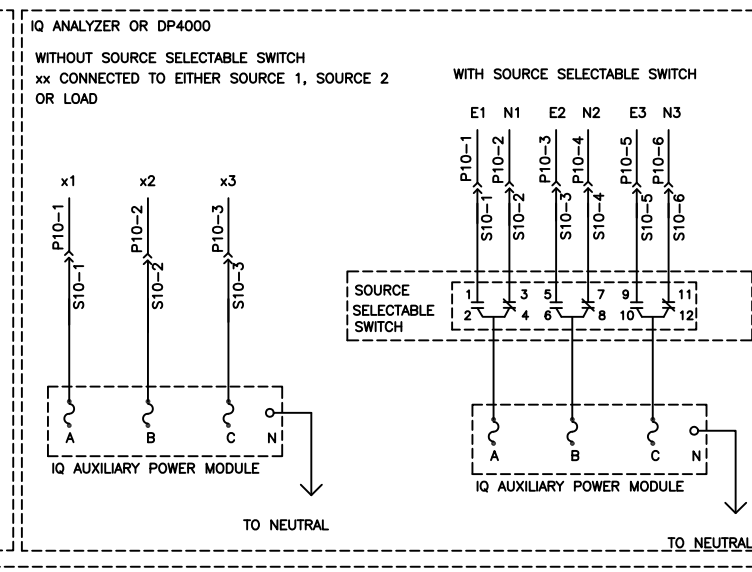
IQ ANALYZER OR DP4000

WITHOUT SOURCE SELECTABLE SWITCH
xx CONNECTED TO EITHER SOURCE 1, SOURCE 2 OR LOAD

WITH SOURCE SELECTABLE SWITCH

x1 x2 x3

P10–1 P10–2 P10–3

S10–1 S10–2 S10–3

A B C N

IQ AUXILIARY POWER MODULE

TO NEUTRAL

E1 N1 E2 N2 E3 N3

P10–1 P10–2 P10–3 P10–4 P10–5 P10–6

S10–1 S10–2 S10–3 S10–4 S10–5 S10–6

SOURCE SELECTABLE SWITCH

1 3 5 7 9 11
2 4 6 8 10 12

A B C N

IQ AUXILIARY POWER MODULE

TO NEUTRAL